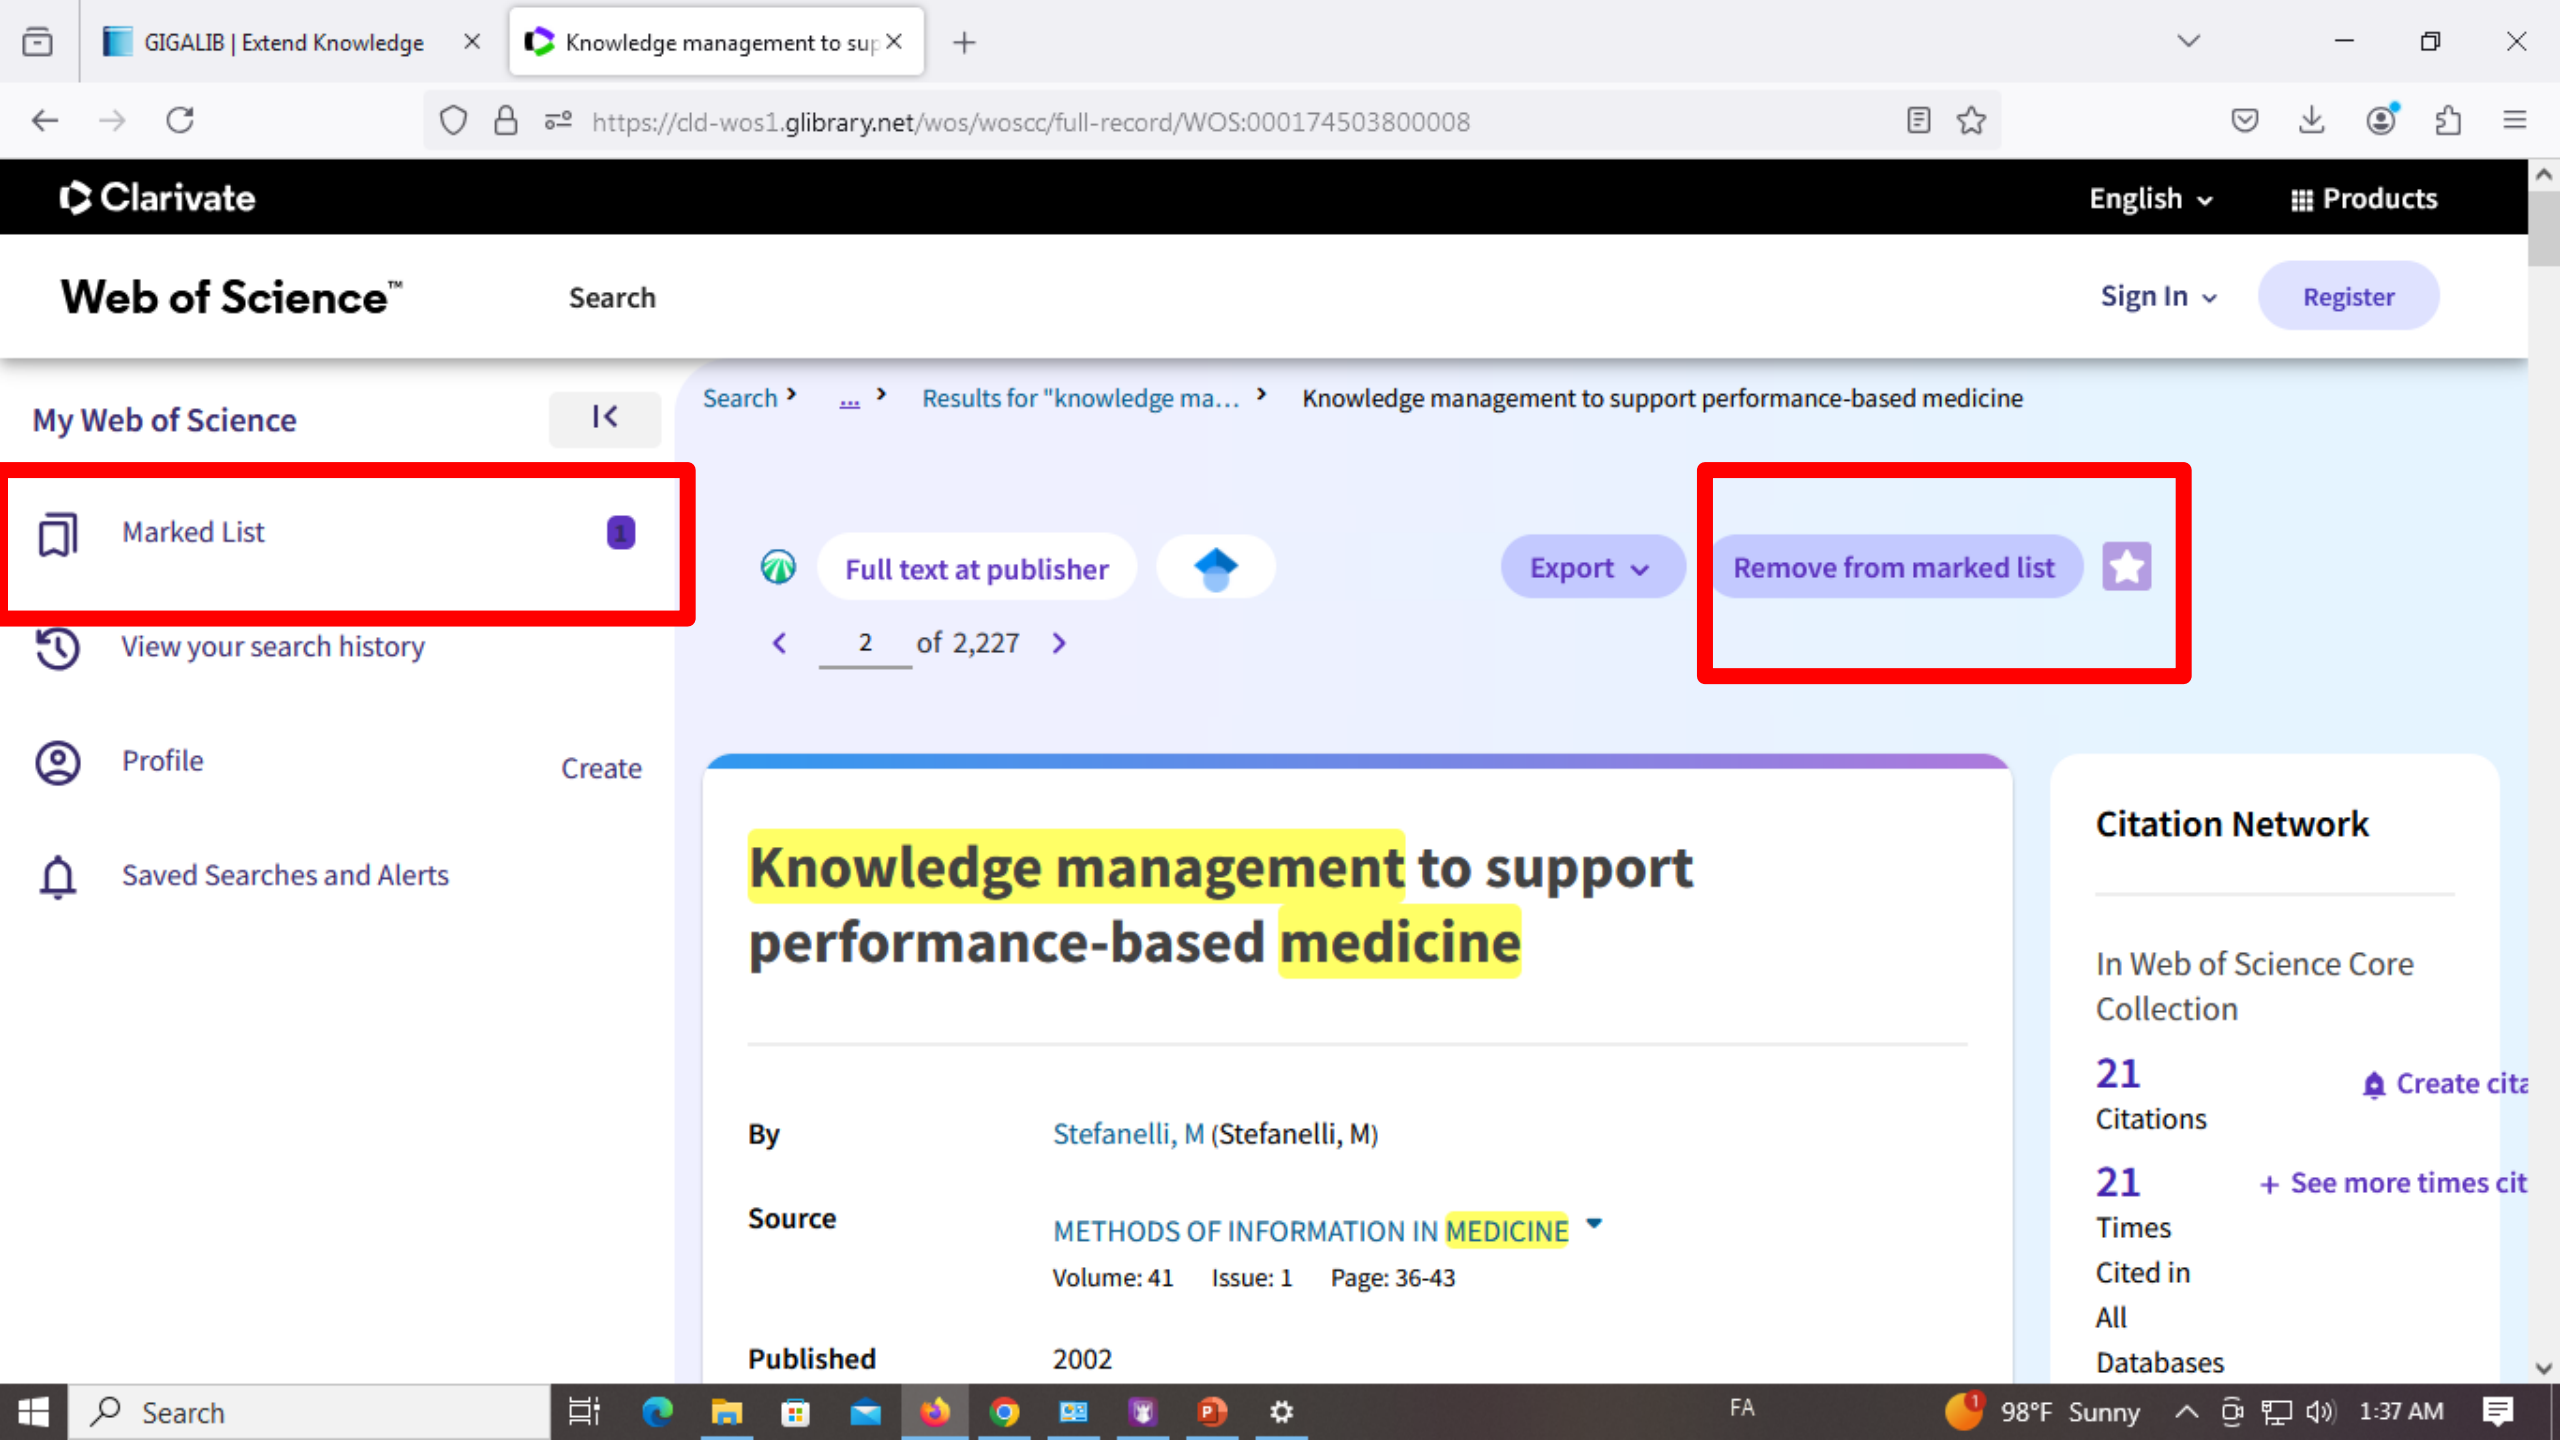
GIGALIB | Extend Knowledge
Knowledge management to sup

https://cld-wos1.glibrary.net/wos/woscc/full-record/WOS:000174503800008

Clarivate
English
Products

Web of Science™
Search
Sign In
Register

My Web of Science
Marked List 1
View your search history
Profile Create
Saved Searches and Alerts

Search > ... > Results for "knowledge ma... > Knowledge management to support performance-based medicine

Full text at publisher
Export
Remove from marked list
2 of 2,227

Knowledge management to support performance-based medicine

By Stefanelli, M (Stefanelli, M)
Source METHODS OF INFORMATION IN MEDICINE
Volume: 41 Issue: 1 Page: 36-43
Published 2002

Citation Network
In Web of Science Core Collection
21 Citations
Create cita
21 Times Cited in All Databases
+ See more times cit

Search
FA
98°F Sunny
1:37 AM